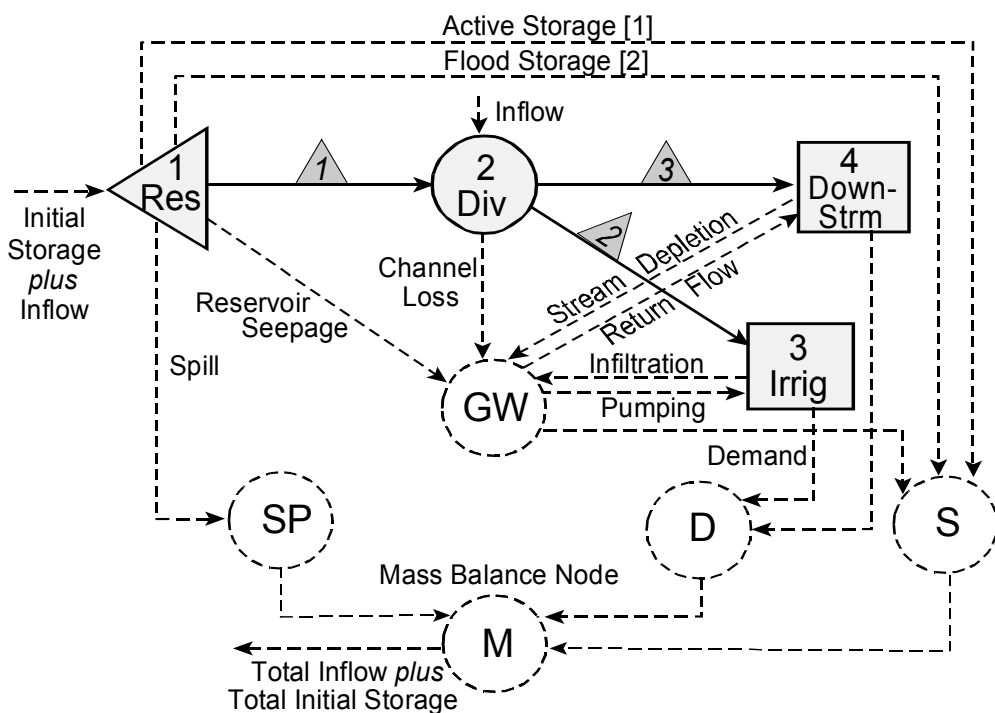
Active Storage [1]
Flood Storage [2]
Inflow
Initial Storage plus Inflow
1 Res
1
2 Div
3
4 Down-Strm
2
Channel Loss
Stream Depletion
Return Flow
Reservoir Seepage
Spill
Infiltration
3 Irrig
GW
Pumping
Demand
SP
D
S
Mass Balance Node
M
Total Inflow plus Total Initial Storage